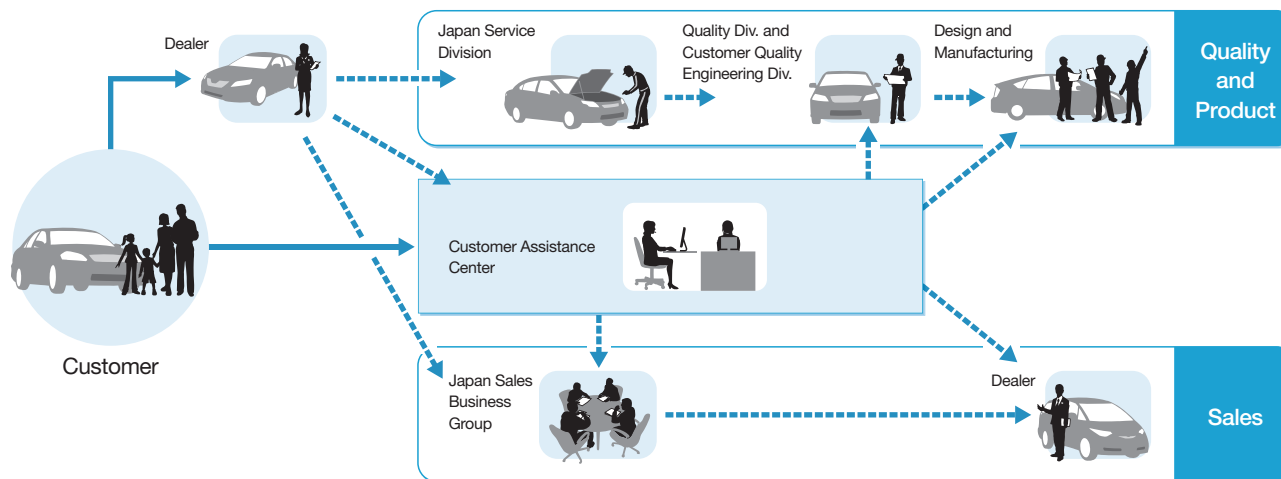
Dealer

Japan Service Division

Quality Div. and Customer Quality Engineering Div.

Design and Manufacturing

Quality and Product

Customer Assistance Center

Customer

Japan Sales Business Group

Dealer

Sales